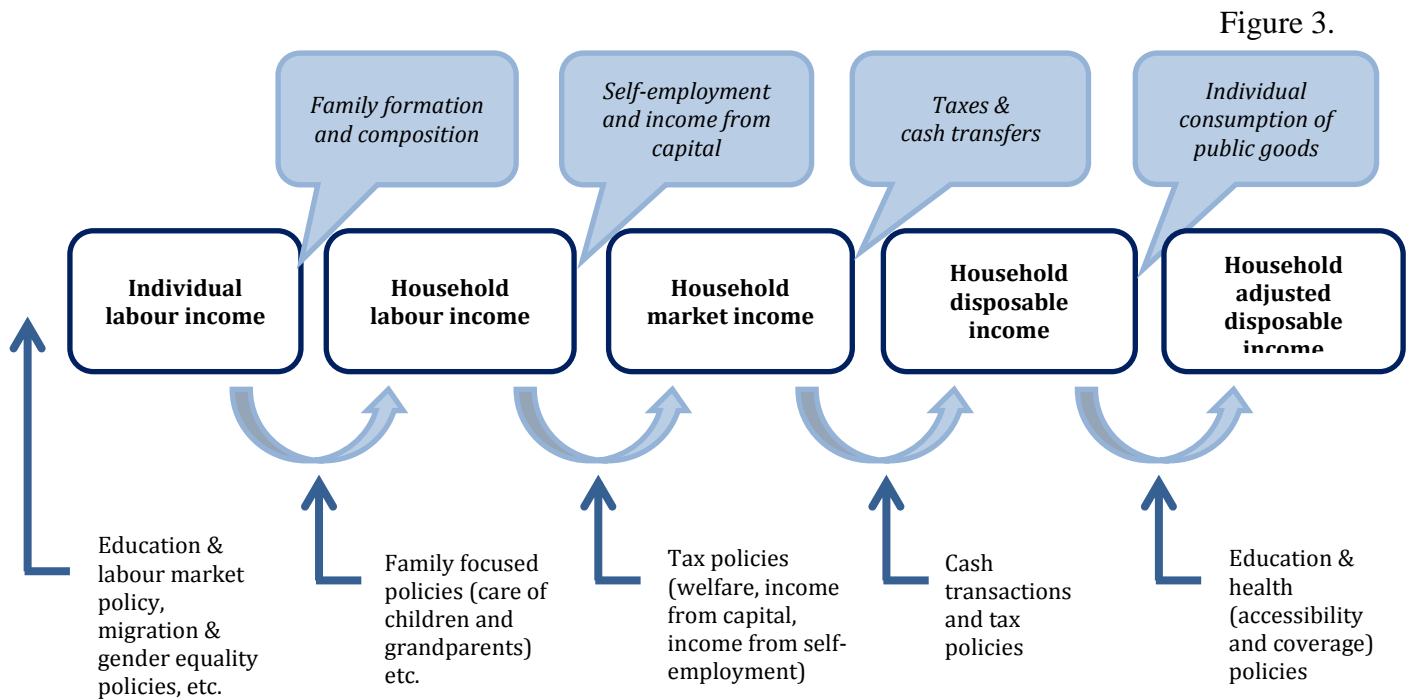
Figure 3.

Family formation and composition

Self-employment and income from capital

Taxes & cash transfers

Individual consumption of public goods

Individual labour income

Household labour income

Household market income

Household disposable income

Household adjusted disposable income

Education & labour market policy, migration & gender equality policies, etc.

Family focused policies (care of children and grandparents) etc.

Tax policies (welfare, income from capital, income from self-employment)

Cash transactions and tax policies

Education & health (accessibility and coverage) policies